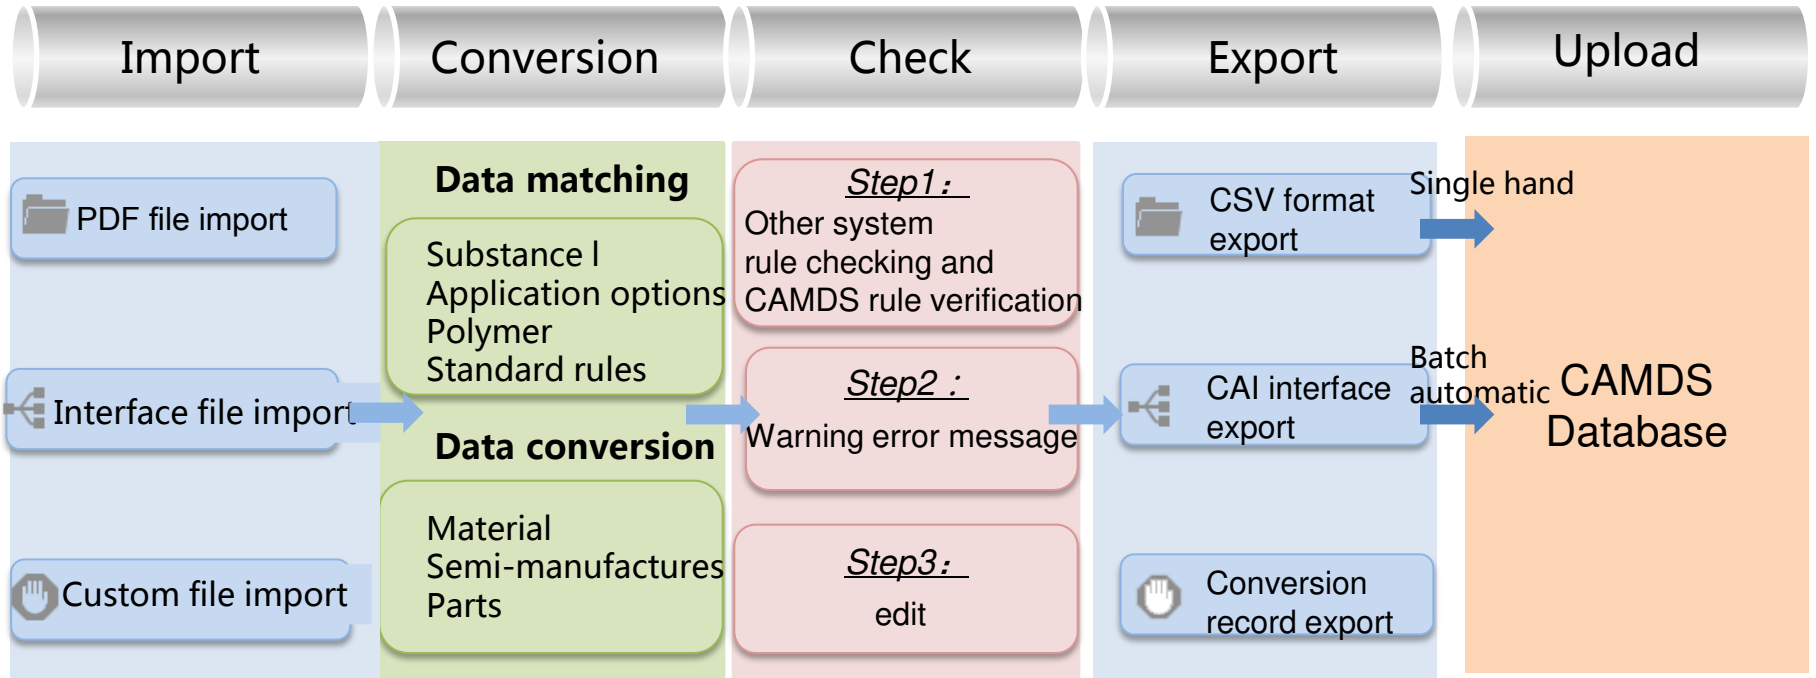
Import

Conversion

Check

Export

Upload

PDF file import

Interface file import

Custom file import

Data matching

Substance l
Application options
Polymer
Standard rules

Data conversion

Material
Semi-manufactures
Parts

Step1：
Other system rule checking and CAMDS rule verification

Step2：
Warning error message

Step3：
edit

CSV format export

CAI interface export

Conversion record export

Single hand

Batch automatic

CAMDS Database